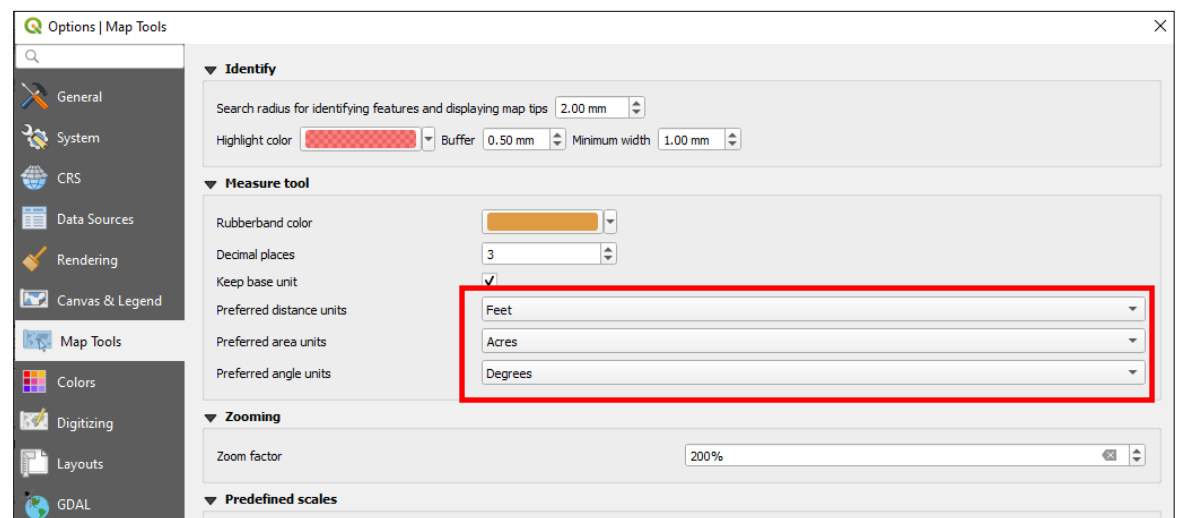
Options | Map Tools

General
System
CRS
Data Sources
Rendering
Canvas & Legend
Map Tools
Colors
Digitizing
Layouts
GDAL

Identify

Search radius for identifying features and displaying map tips 2.00 mm
Highlight color Buffer 0.50 mm Minimum width 1.00 mm

Measure tool

Rubberband color
Decimal places 3
Keep base unit
Preferred distance units Feet
Preferred area units Acres
Preferred angle units Degrees

Zooming

Zoom factor 200%

Predefined scales